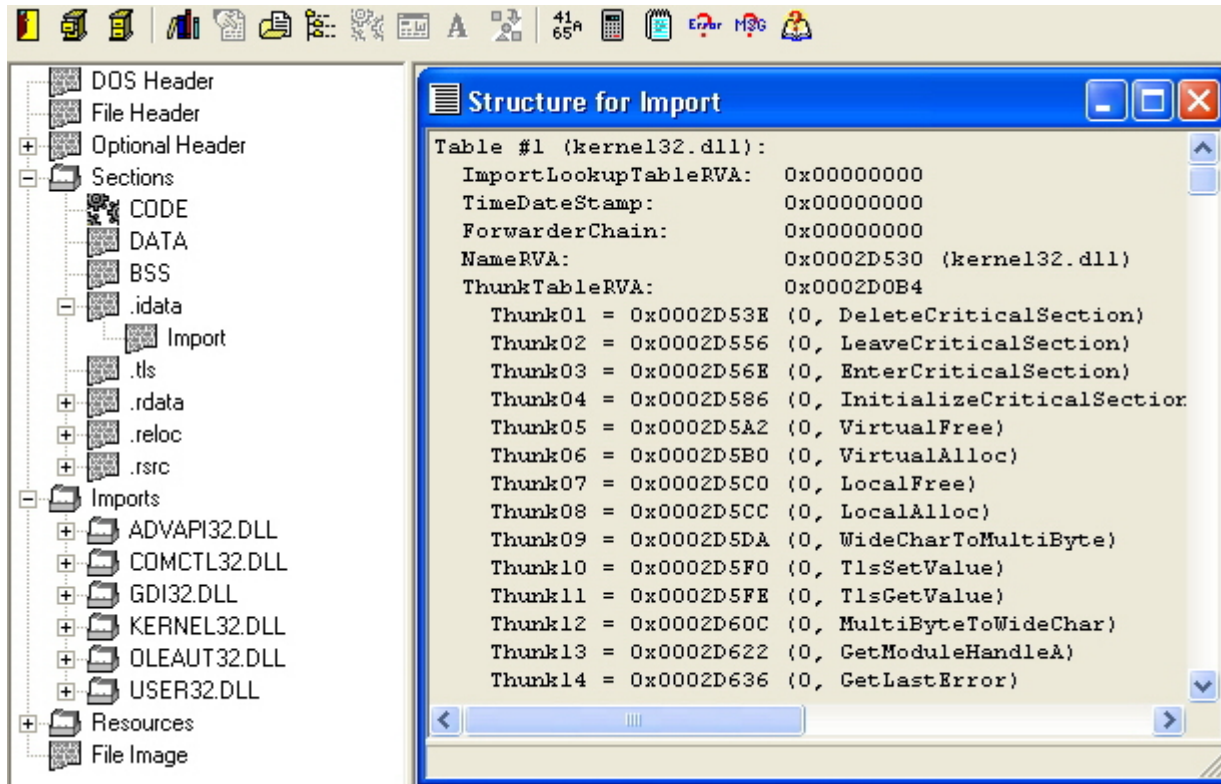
41 65 Error MSG

DOS Header
File Header
Optional Header
Sections
CODE
DATA
BSS
.idata
Import
.tls
.rdata
.reloc
.rsrc
Imports
ADVAPI32.DLL
COMCTL32.DLL
GDI32.DLL
KERNEL32.DLL
OLEAUT32.DLL
USER32.DLL
Resources
File Image

Structure for Import

Table #1 (kernel32.dll):
ImportLookupTableRVA: 0x00000000
TimeDateStamp: 0x00000000
ForwarderChain: 0x00000000
NameRVA: 0x0002D530 (kernel32.dll)
ThunkTableRVA: 0x0002D0B4
Thunk01 = 0x0002D53E (0, DeleteCriticalSection)
Thunk02 = 0x0002D556 (0, LeaveCriticalSection)
Thunk03 = 0x0002D56E (0, EnterCriticalSection)
Thunk04 = 0x0002D586 (0, InitializeCriticalSection
Thunk05 = 0x0002D5A2 (0, VirtualFree)
Thunk06 = 0x0002D5B0 (0, VirtualAlloc)
Thunk07 = 0x0002D5C0 (0, LocalFree)
Thunk08 = 0x0002D5CC (0, LocalAlloc)
Thunk09 = 0x0002D5DA (0, WideCharToMultiByte)
Thunk10 = 0x0002D5F0 (0, TlsSetValue)
Thunk11 = 0x0002D5FE (0, TlsGetValue)
Thunk12 = 0x0002D60C (0, MultiByteToWideChar)
Thunk13 = 0x0002D622 (0, GetModuleHandleA)
Thunk14 = 0x0002D636 (0, GetLastError)